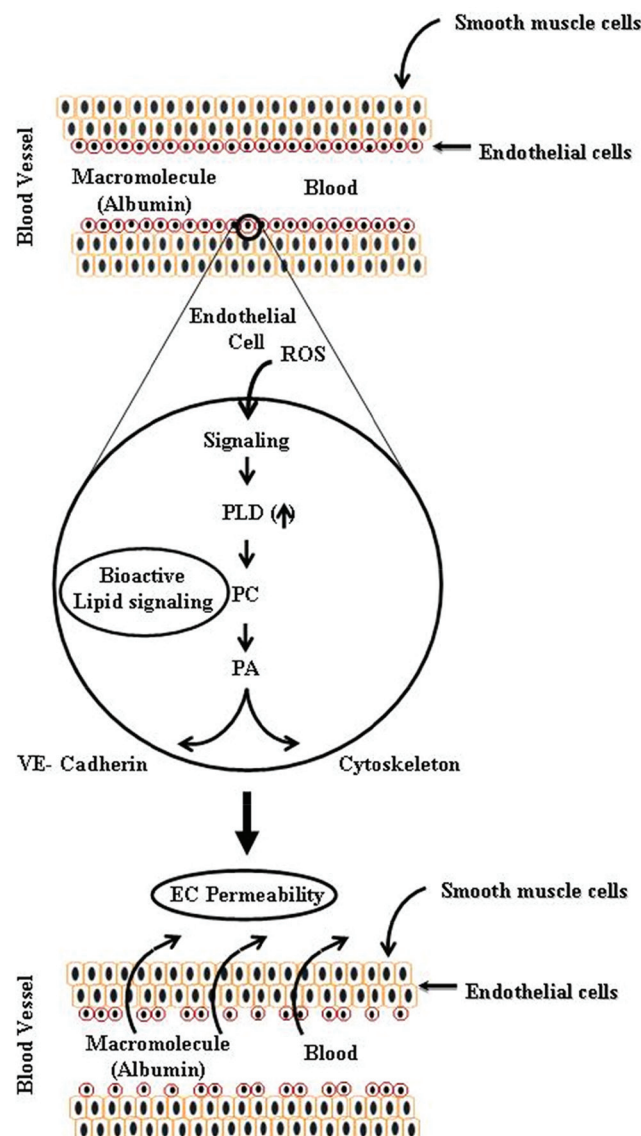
Smooth muscle cells

Blood Vessel

Endothelial cells

Macromolecule (Albumin)

Blood

Endothelial Cell

ROS

Signaling

PLD (↑)

Bioactive Lipid signaling

PC

PA

VE- Cadherin

Cytoskeleton

EC Permeability

Smooth muscle cells

Blood Vessel

Endothelial cells

Macromolecule (Albumin)

Blood